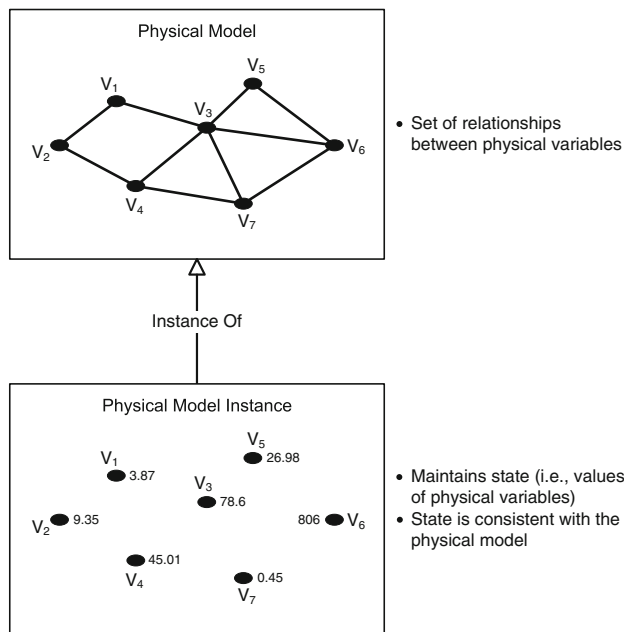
Physical Model

$V_1$
$V_5$
$V_3$
$V_2$
$V_6$
$V_4$
$V_7$

• Set of relationships between physical variables

Instance Of

Physical Model Instance

$V_5$
$V_1$
26.98
3.87
$V_3$
78.6
$V_2$
9.35
806
$V_6$
45.01
$V_4$
0.45
$V_7$

• Maintains state (i.e., values of physical variables)
• State is consistent with the physical model